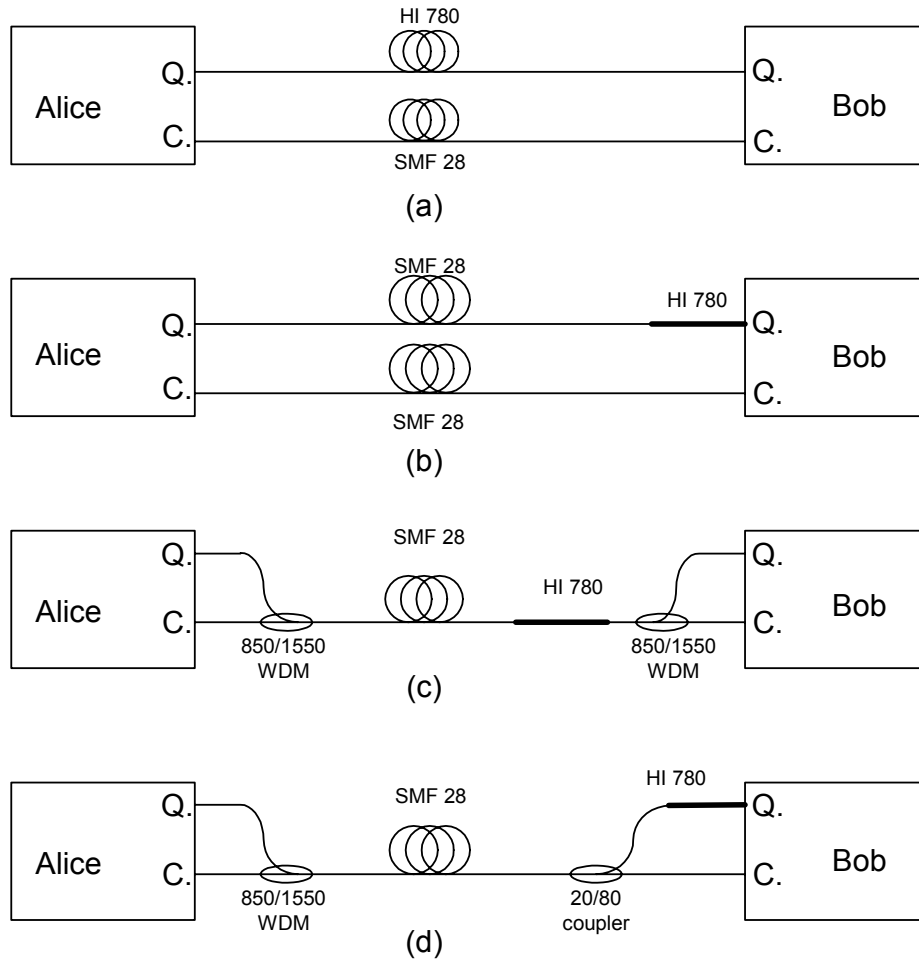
HI 780

Alice Q. C.

Q. C. Bob

SMF 28

(a)

SMF 28

HI 780

Alice Q. C.

Q. C. Bob

SMF 28

(b)

SMF 28

Alice Q. C.

HI 780

Q. C. Bob

850/1550 WDM

850/1550 WDM

(c)

SMF 28

HI 780

Alice Q. C.

Q. C. Bob

850/1550 WDM

20/80 coupler

(d)